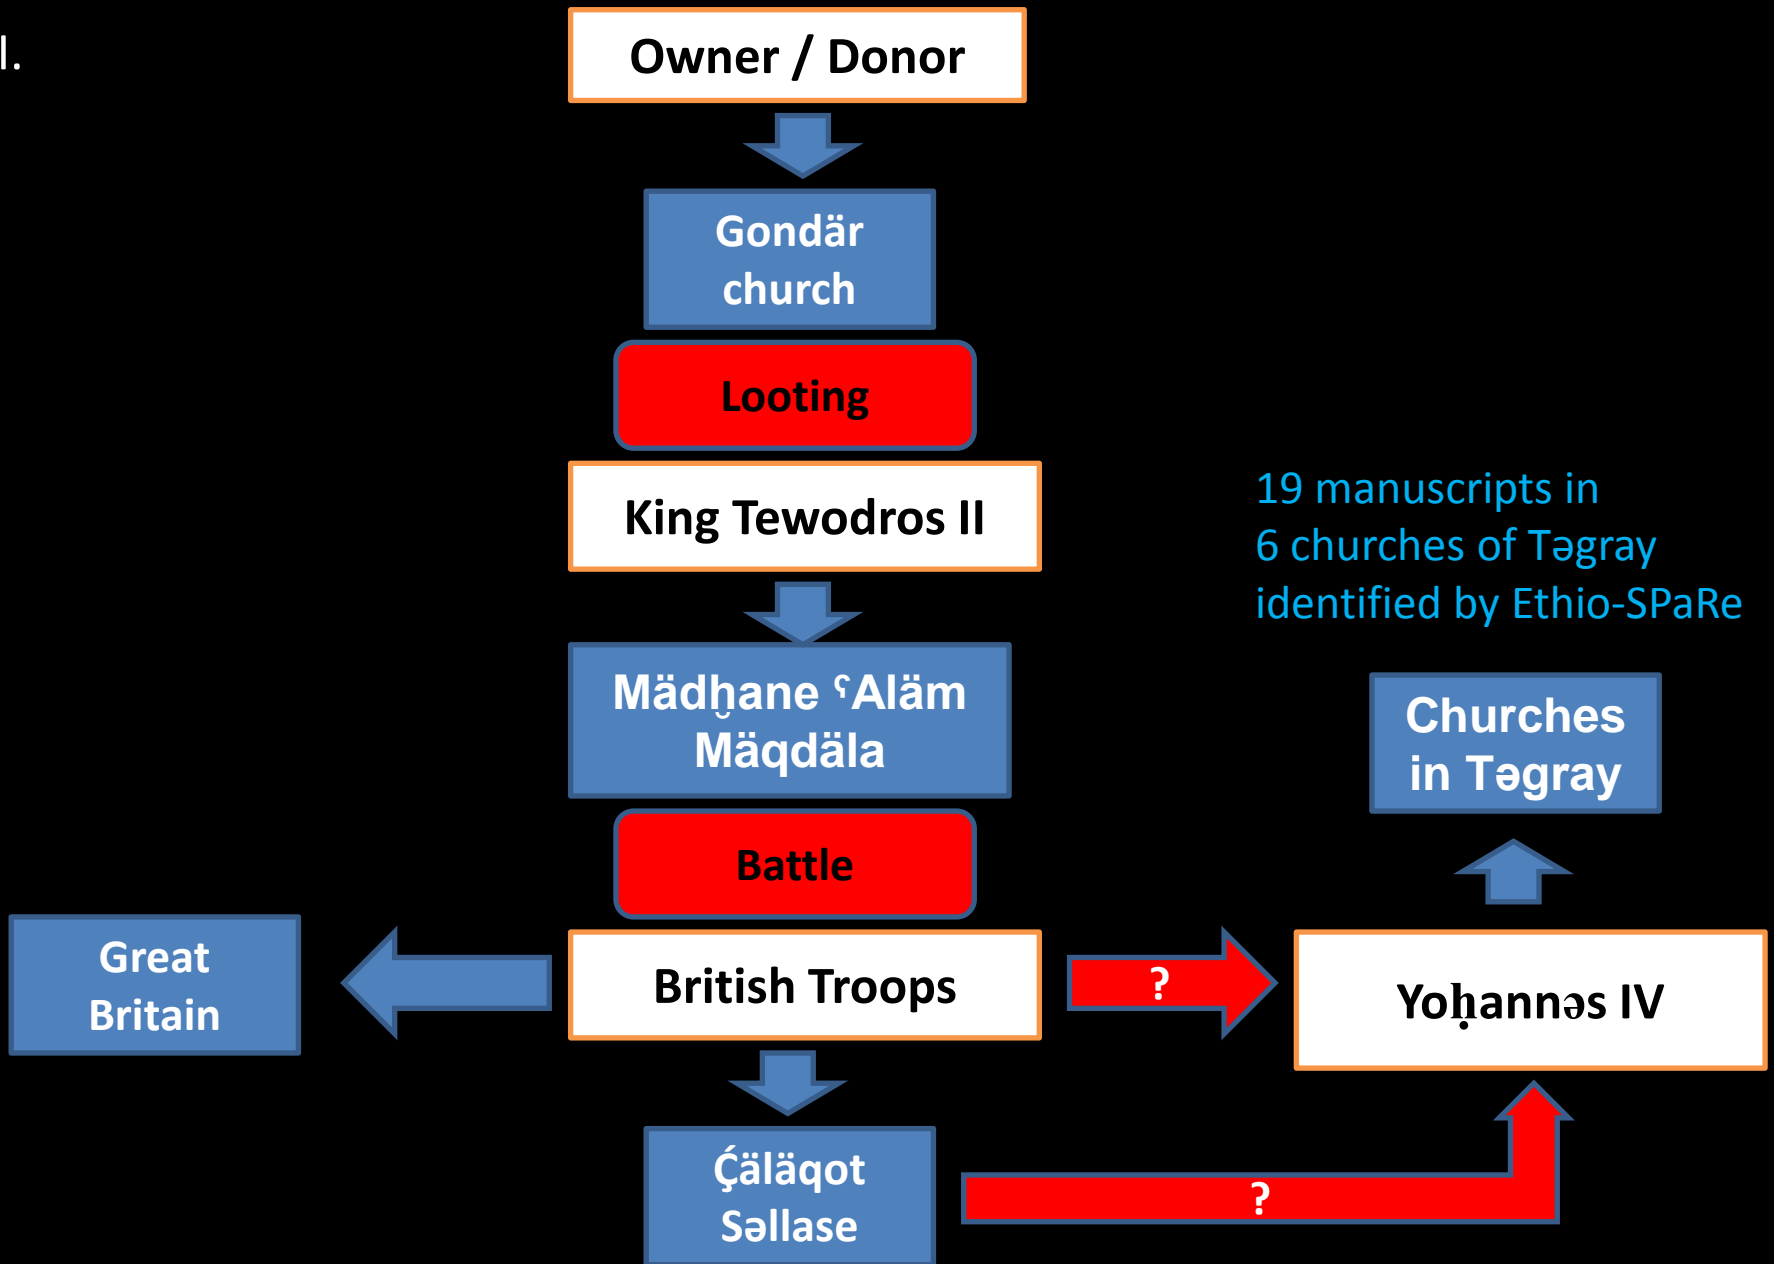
I.

Owner / Donor

Gondär church

Looting

King Tewodros II

Mädḫane ʿAläm Mäqdäla

Battle

Great Britain

British Troops

?

Yoḥannəs IV

Çäläqot Səllase

?

19 manuscripts in 6 churches of Təgray identified by Ethio-SPaRe

Churches in Təgray